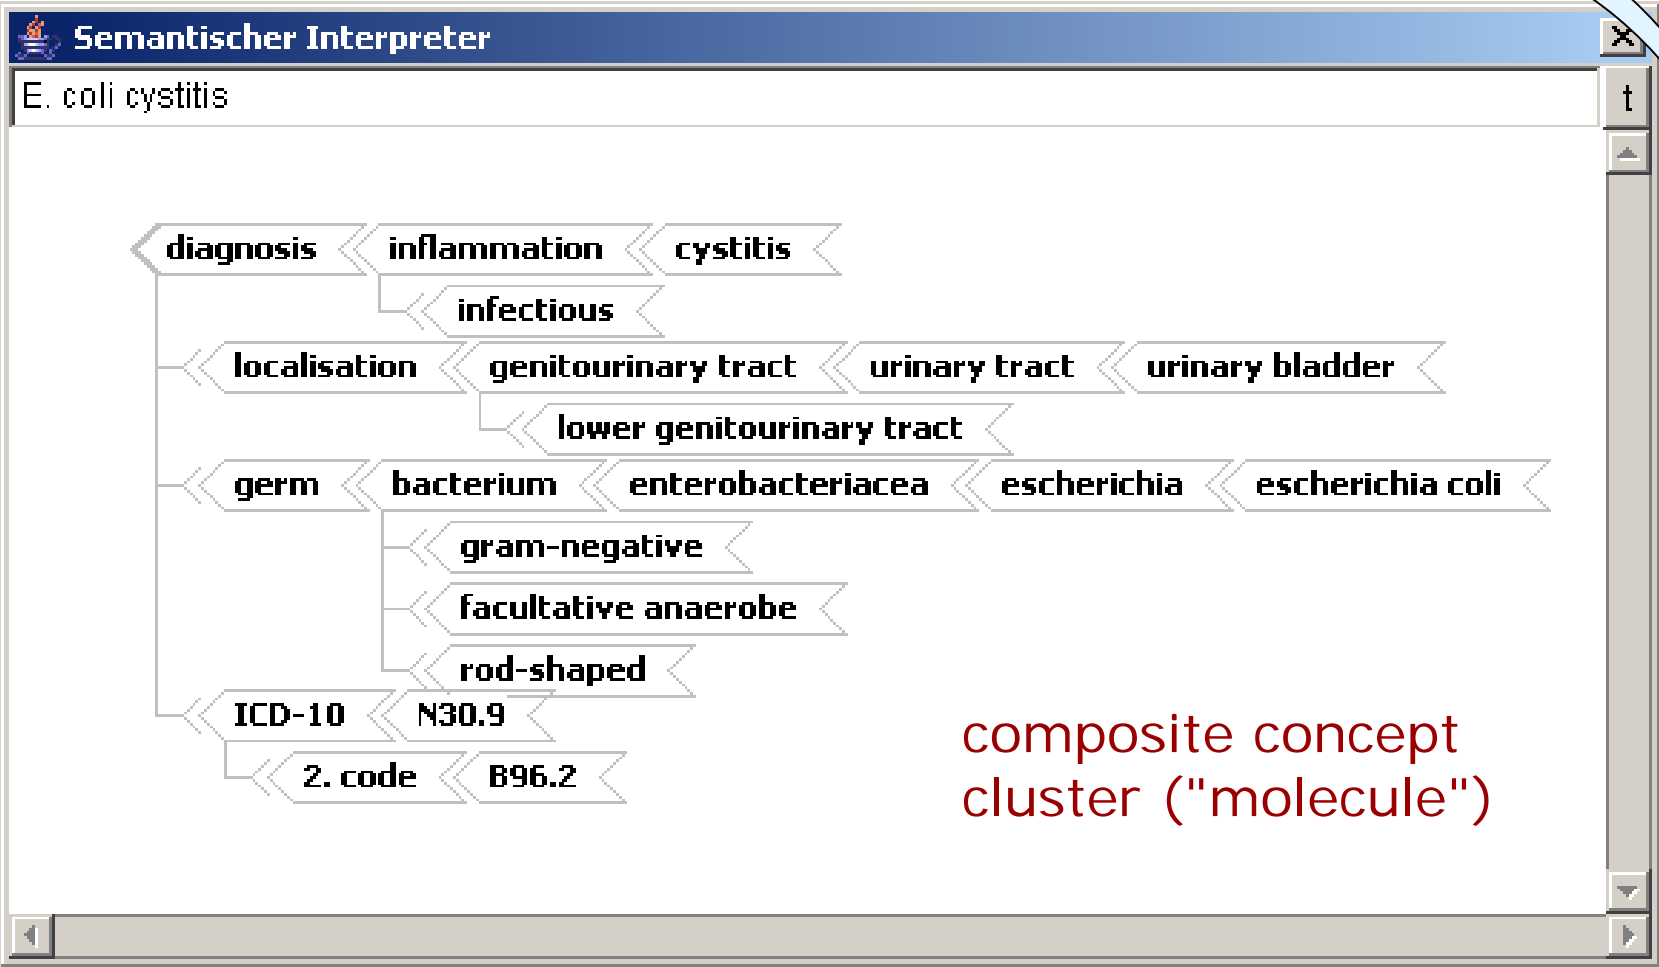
Semantischer Interpreter

E. coli cystitis

t

diagnosis inflammation cystitis

infectious

localisation genitourinary tract urinary tract urinary bladder

lower genitourinary tract

germ bacterium enterobacteriacea escherichia escherichia coli

gram-negative

facultative anaerobe

rod-shaped

ICD-10 N30.9

2. code B96.2

composite concept cluster ("molecule")